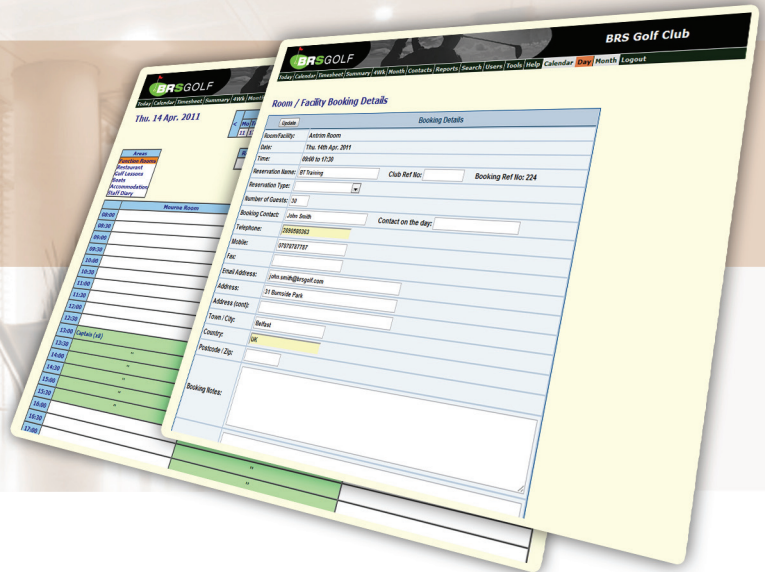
BRSGOLF
Today Calendar Timesheet Summary 4Wk Month
Thu. 14 Apr. 2011

Areas
Function Rooms
Restaurant
Golf Lessons
Boats
Accommodation
Staff Diary

Mourne Room
08:00
08:30
09:00
09:30
10:00
10:30
11:00
11:30
12:00
12:30
13:00 Captain (x8)
13:30
14:00
14:30
15:00
15:30
16:00
16:30
17:00

BRSGOLF
BRS Golf Club
Today Calendar Timesheet Summary 4Wk Month Contacts Reports Search Users Tools Help Calendar Day Month Logout

Room / Facility Booking Details

Update
Booking Details

Room/Facility: Antrim Room
Date: Thu. 14th Apr. 2011
Time: 09:00 to 17:30
Reservation Name: BT Training
Club Ref No:
Booking Ref No: 224
Reservation Type:
Number of Guests: 30
Booking Contact: John Smith
Contact on the day:
Telephone: 02890580363
Mobile: 07070707707
Fax:
Email Address: john.smith@brsgolf.com
Address: 31 Burnside Park
Address (cont):
Town / City: Belfast
Country: UK
Postcode / Zip:
Booking Notes: